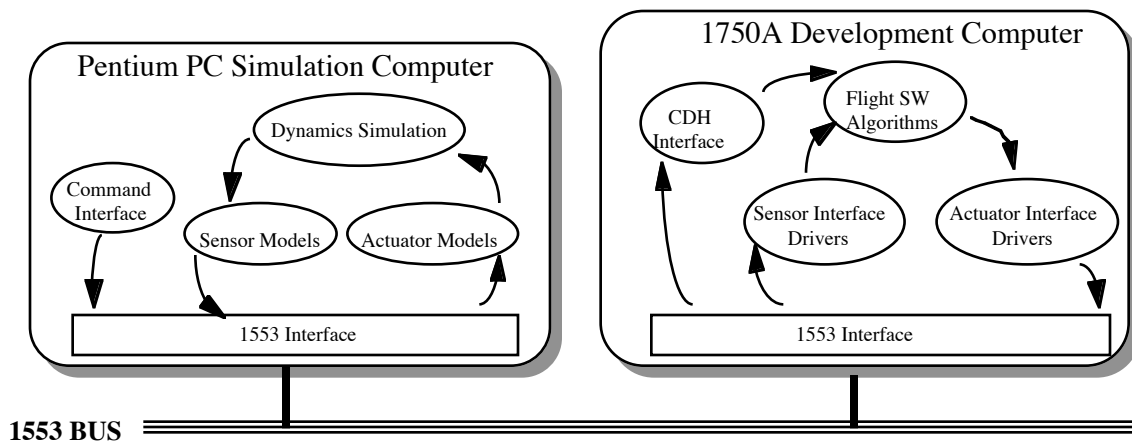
Pentium PC Simulation Computer

Dynamics Simulation

Command Interface

Sensor Models

Actuator Models

1553 Interface

1750A Development Computer

CDH Interface

Flight SW Algorithms

Sensor Interface Drivers

Actuator Interface Drivers

1553 Interface

1553 BUS